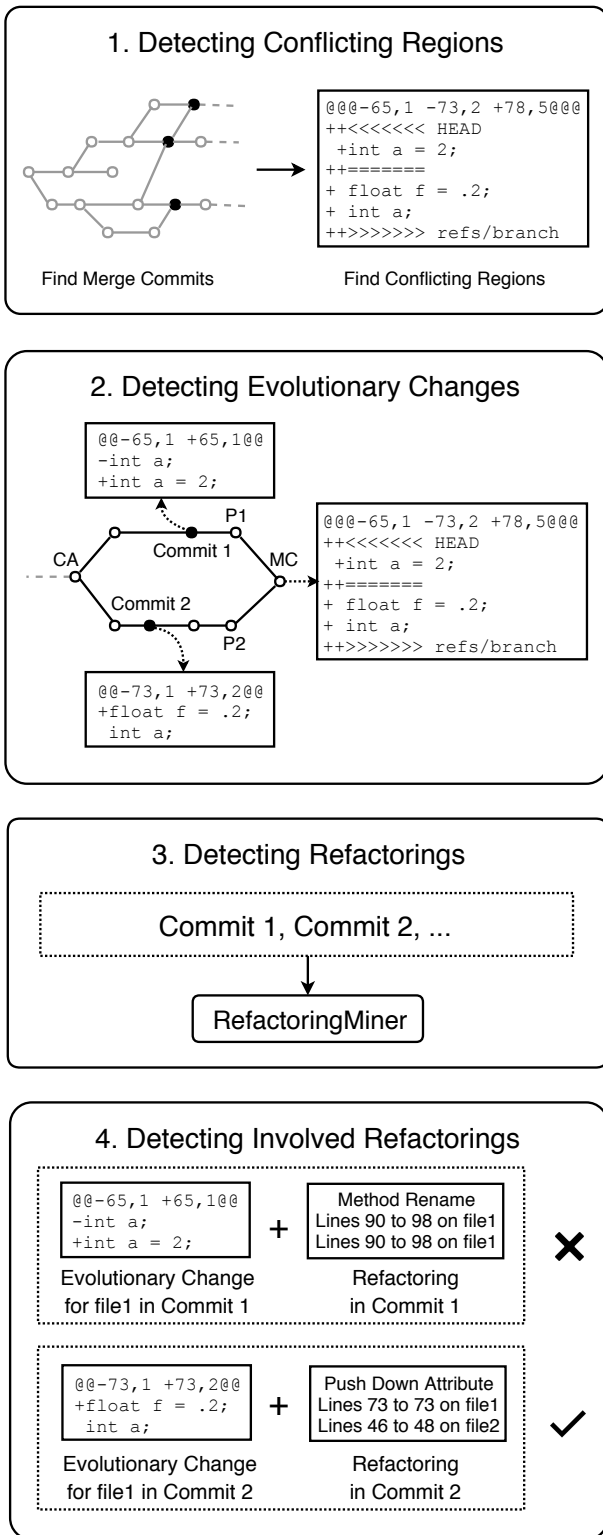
1. Detecting Conflicting Regions

@@@-65,1 -73,2 +78,5@@@
++<<<<<<< HEAD
 +int a = 2;
++=======
+ float f = .2;
+ int a;
++>>>>>>> refs/branch

Find Merge Commits

Find Conflicting Regions

2. Detecting Evolutionary Changes

@@-65,1 +65,1@@
-int a;
+int a = 2;

P1
CA
Commit 1
MC
Commit 2
P2

@@@-65,1 -73,2 +78,5@@@
++<<<<<<< HEAD
 +int a = 2;
++=======
+ float f = .2;
+ int a;
++>>>>>>> refs/branch

@@-73,1 +73,2@@
+float f = .2;
 int a;

3. Detecting Refactorings

Commit 1, Commit 2, ...

RefactoringMiner

4. Detecting Involved Refactorings

@@-65,1 +65,1@@
-int a;
+int a = 2;

+

Method Rename
Lines 90 to 98 on file1
Lines 90 to 98 on file1

Evolutionary Change for file1 in Commit 1

Refactoring in Commit 1

@@-73,1 +73,2@@
+float f = .2;
 int a;

+

Push Down Attribute
Lines 73 to 73 on file1
Lines 46 to 48 on file2

Evolutionary Change for file1 in Commit 2

Refactoring in Commit 2